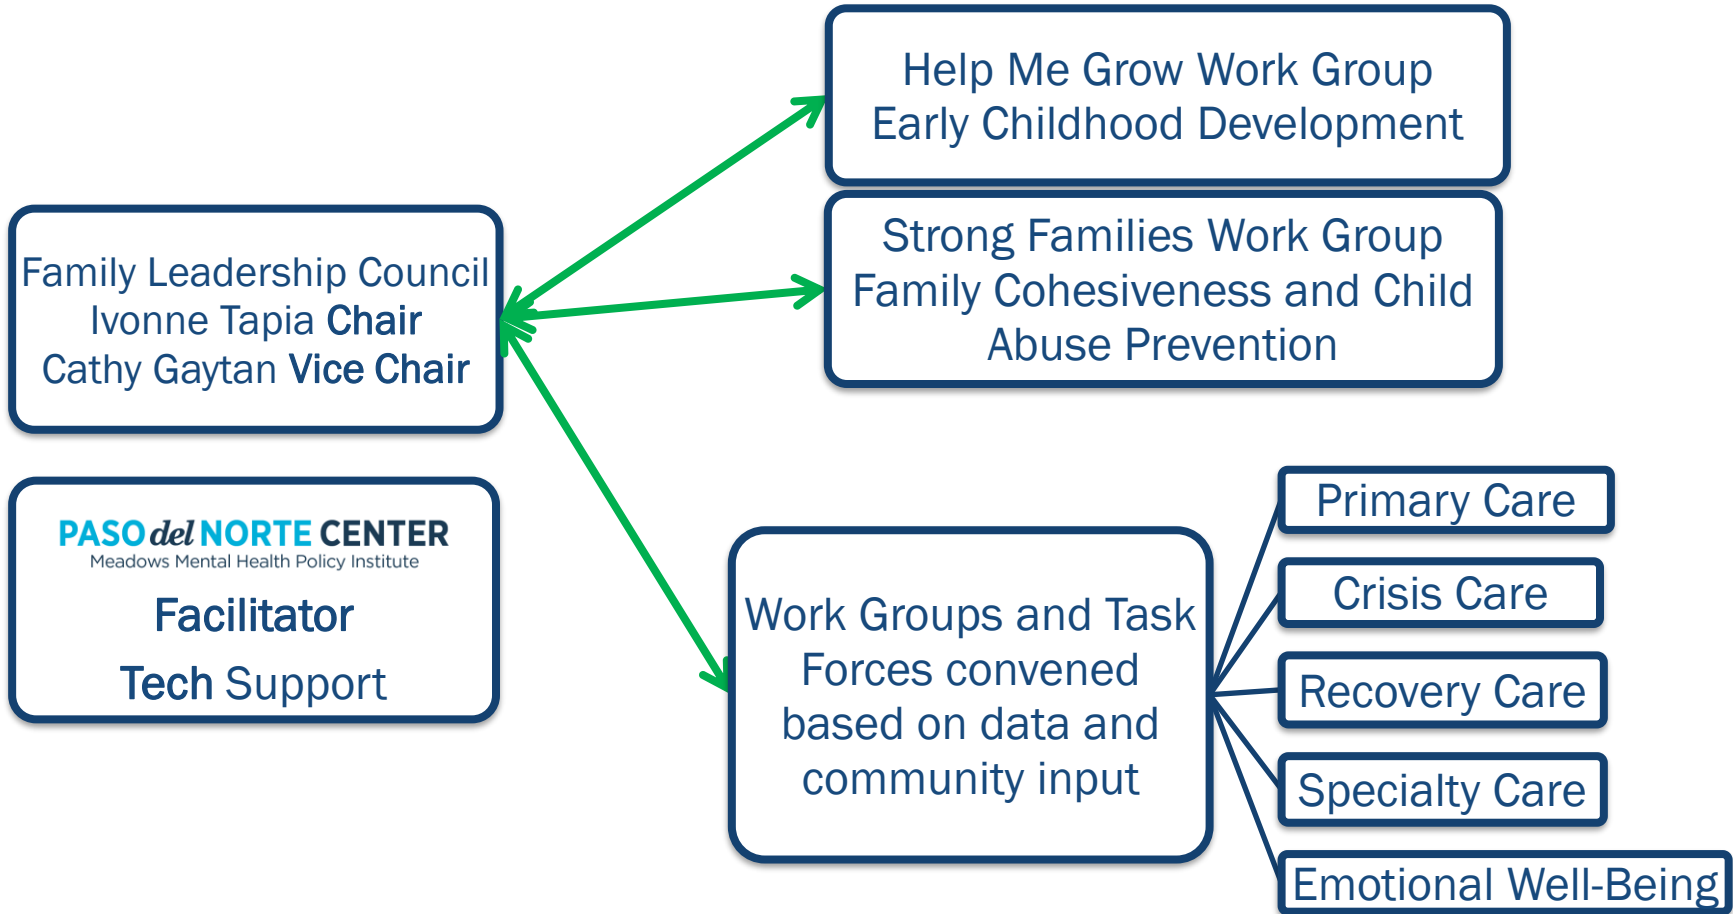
Family Leadership Council
Ivonne Tapia Chair
Cathy Gaytan Vice Chair

Help Me Grow Work Group
Early Childhood Development

Strong Families Work Group
Family Cohesiveness and Child Abuse Prevention

PASO del NORTE CENTER
Meadows Mental Health Policy Institute
Facilitator
Tech Support

Work Groups and Task Forces convened based on data and community input

Primary Care

Crisis Care

Recovery Care

Specialty Care

Emotional Well-Being